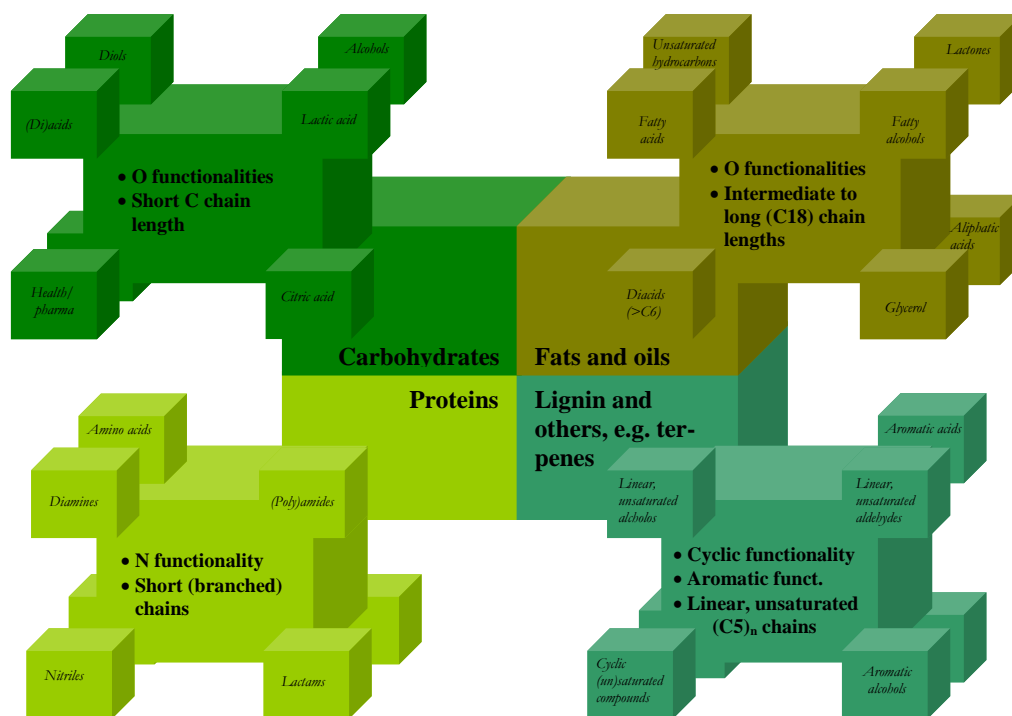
Diols

Alcohols

(Di)acids

Lactic acid

• O functionalities
• Short C chain length

Health/ pharma

Citric acid

Unsaturated hydrocarbons

Lactones

Fatty acids

Fatty alcohols

• O functionalities
• Intermediate to long (C18) chain lengths

Aliphatic acids

Diacids (>C6)

Glycerol

Carbohydrates

Fats and oils

Proteins

Lignin and others, e.g. terpenes

Amino acids

Diamines

(Poly)amides

• N functionality
• Short (branched) chains

Nitriles

Lactams

Aromatic acids

Linear, unsaturated alcholos

Linear, unsaturated aldehydes

• Cyclic functionality
• Aromatic funct.
• Linear, unsaturated $(C5)_n$ chains

Cyclic (un)saturated compounds

Aromatic alcohols